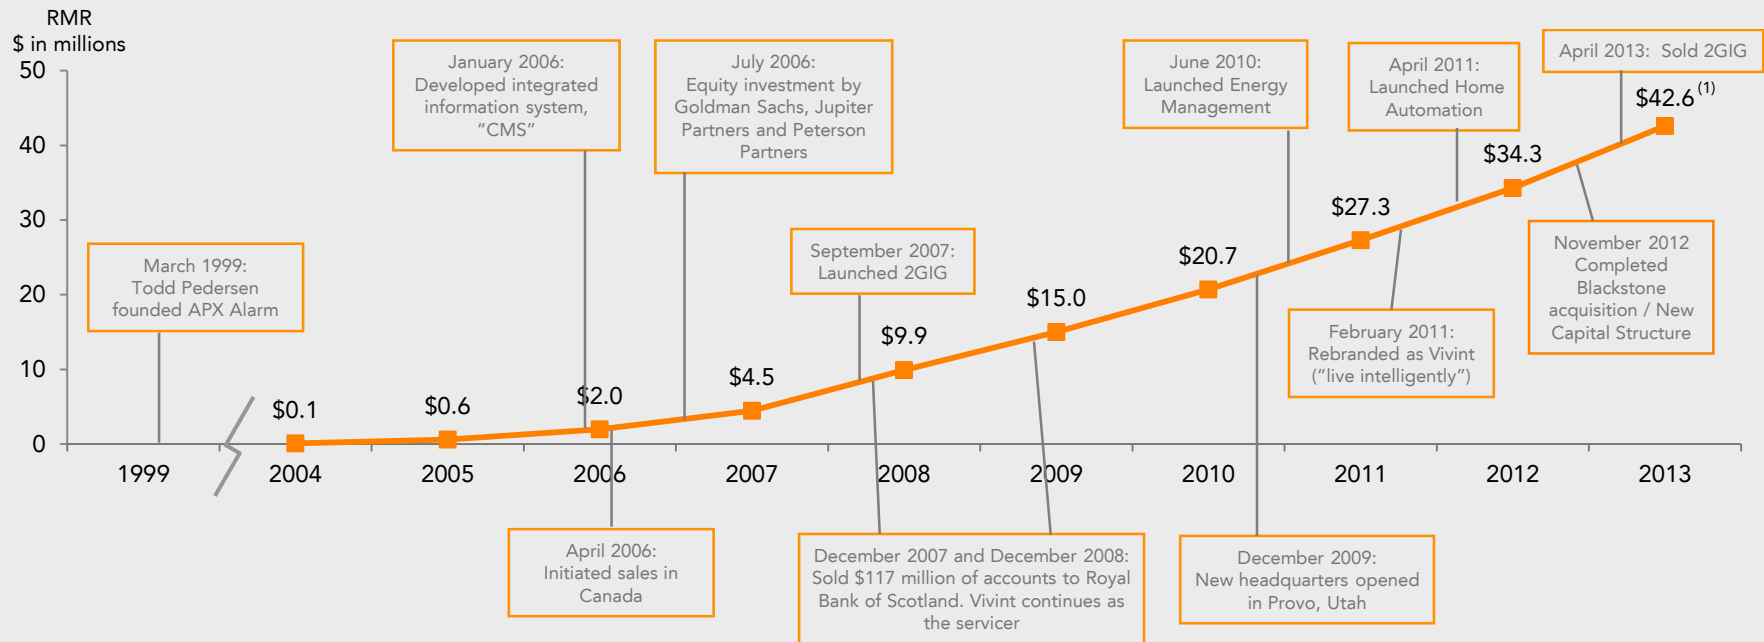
RMR
$ in millions

50
40
30
20
10
0

January 2006: Developed integrated information system, “CMS”

July 2006: Equity investment by Goldman Sachs, Jupiter Partners and Peterson Partners

June 2010: Launched Energy Management

April 2011: Launched Home Automation

April 2013: Sold 2GIG

March 1999: Todd Pedersen founded APX Alarm

September 2007: Launched 2GIG

November 2012 Completed Blackstone acquisition / New Capital Structure

February 2011: Rebranded as Vivint (“live intelligently”)

$0.1
$0.6
$2.0
$4.5
$9.9
$15.0
$20.7
$27.3
$34.3
$42.6$^{(1)}$

1999
2004
2005
2006
2007
2008
2009
2010
2011
2012
2013

April 2006: Initiated sales in Canada

December 2007 and December 2008: Sold $117 million of accounts to Royal Bank of Scotland. Vivint continues as the servicer

December 2009: New headquarters opened in Provo, Utah